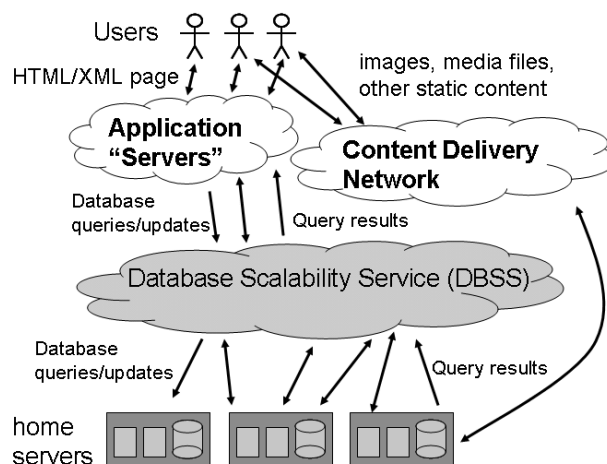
Users

HTML/XML page

images, media files, other static content

Application "Servers"

Content Delivery Network

Database queries/updates

Query results

Database Scalability Service (DBSS)

Database queries/updates

Query results

home servers